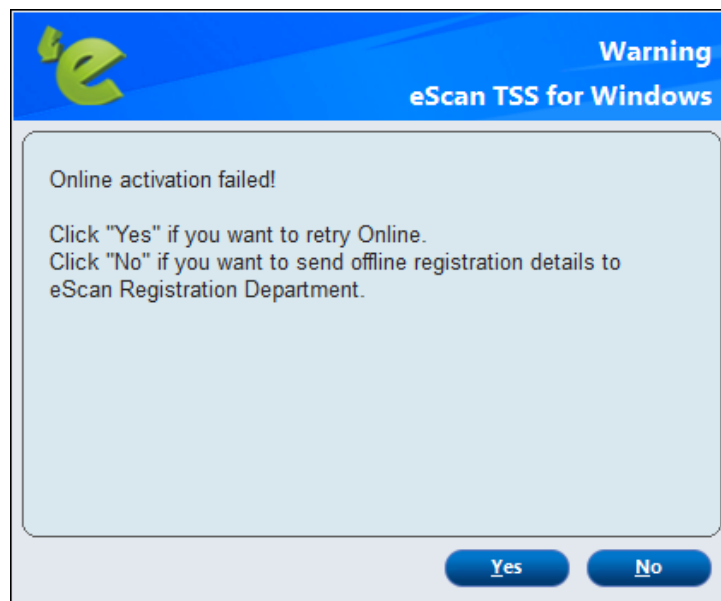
Warning
eScan TSS for Windows

Online activation failed!

Click "Yes" if you want to retry Online.
Click "No" if you want to send offline registration details to eScan Registration Department.

Yes
No